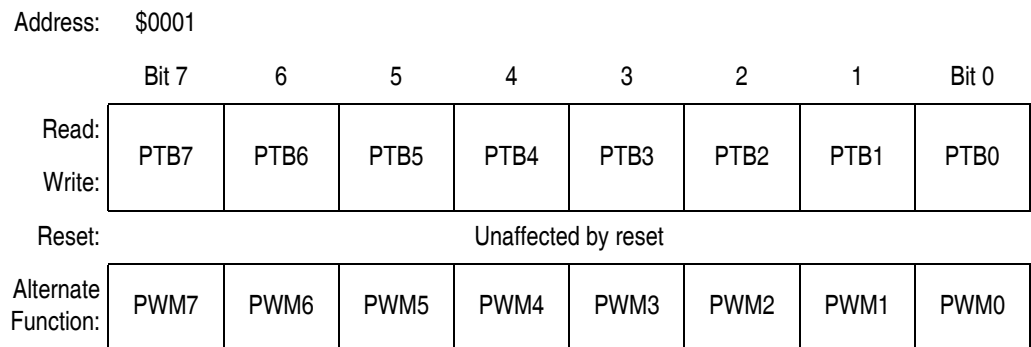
Address: $0001

| | Bit 7 | 6 | 5 | 4 | 3 | 2 | 1 | Bit 0 |
|---|---|---|---|---|---|---|---|---|
| Read: Write: | PTB7 | PTB6 | PTB5 | PTB4 | PTB3 | PTB2 | PTB1 | PTB0 |
| Reset: | Unaffected by reset | | | | | | | |
| Alternate Function: | PWM7 | PWM6 | PWM5 | PWM4 | PWM3 | PWM2 | PWM1 | PWM0 |